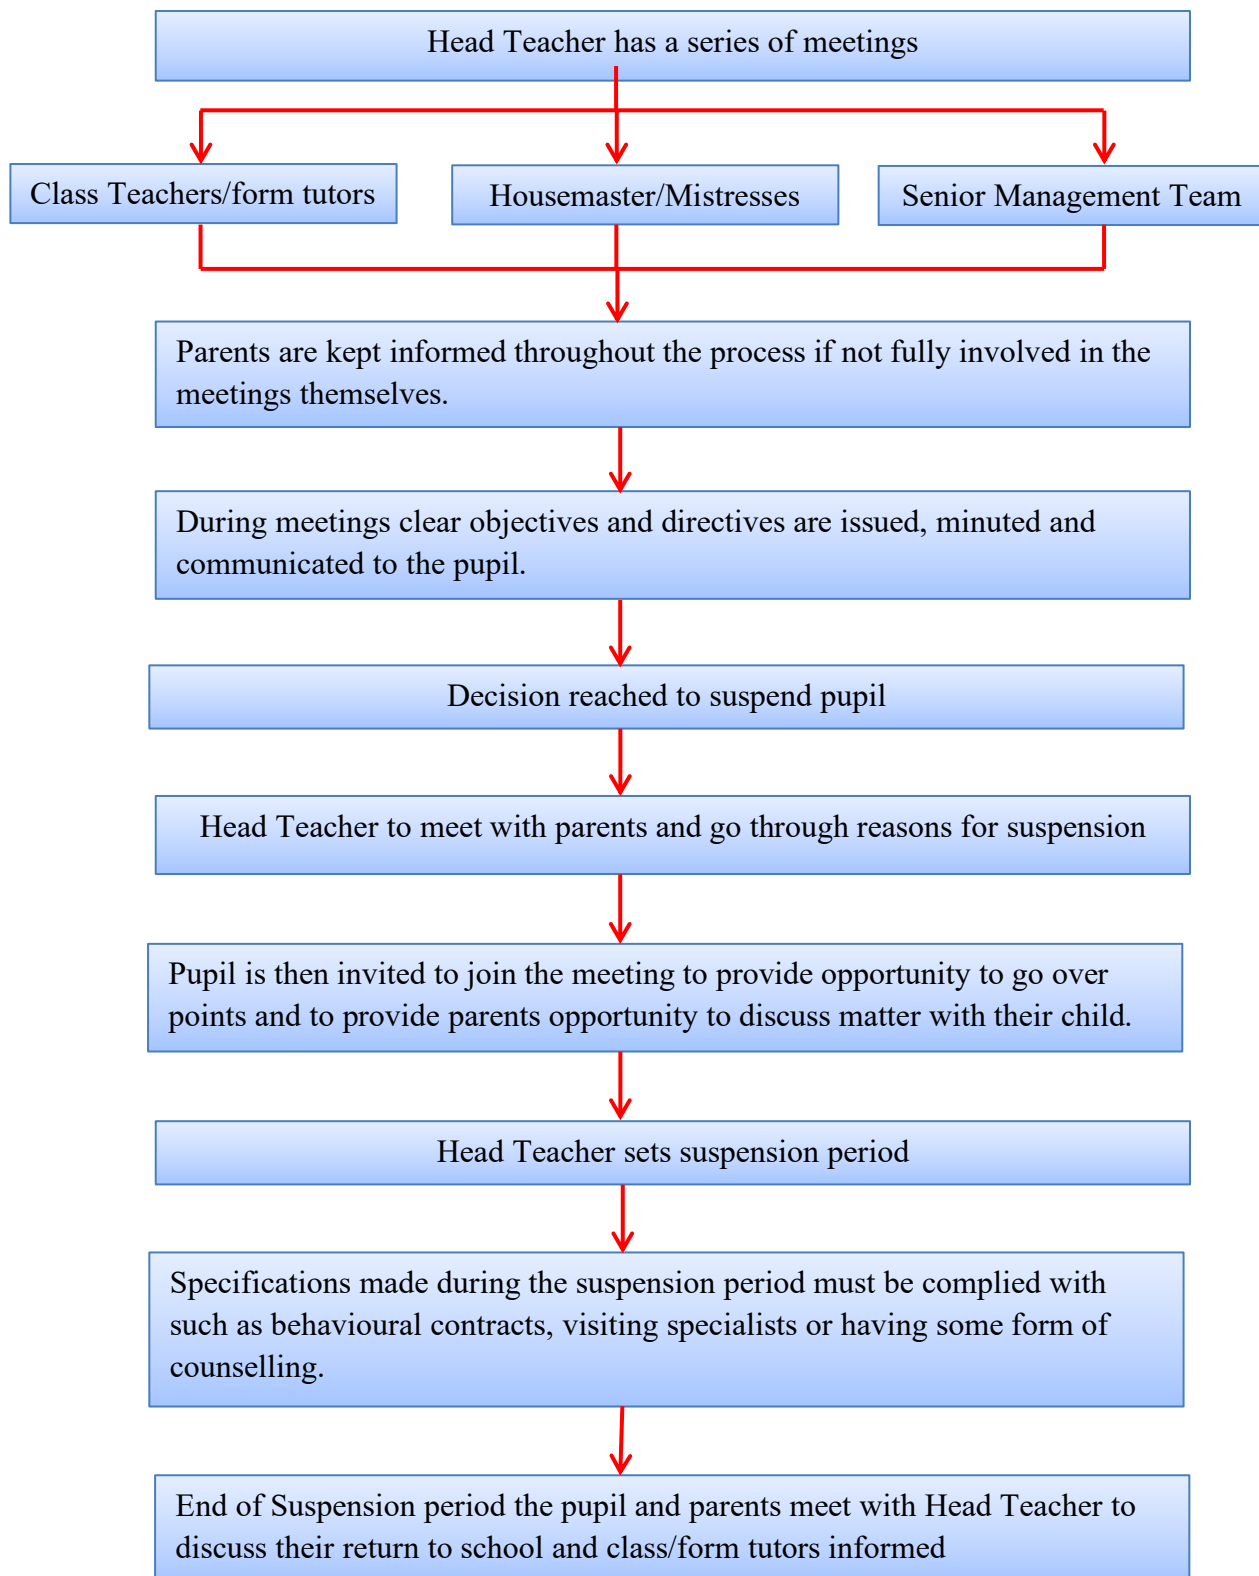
Head Teacher has a series of meetings

Class Teachers/form tutors

Housemaster/Mistresses

Senior Management Team

Parents are kept informed throughout the process if not fully involved in the meetings themselves.

During meetings clear objectives and directives are issued, minuted and communicated to the pupil.

Decision reached to suspend pupil

Head Teacher to meet with parents and go through reasons for suspension

Pupil is then invited to join the meeting to provide opportunity to go over points and to provide parents opportunity to discuss matter with their child.

Head Teacher sets suspension period

Specifications made during the suspension period must be complied with such as behavioural contracts, visiting specialists or having some form of counselling.

End of Suspension period the pupil and parents meet with Head Teacher to discuss their return to school and class/form tutors informed